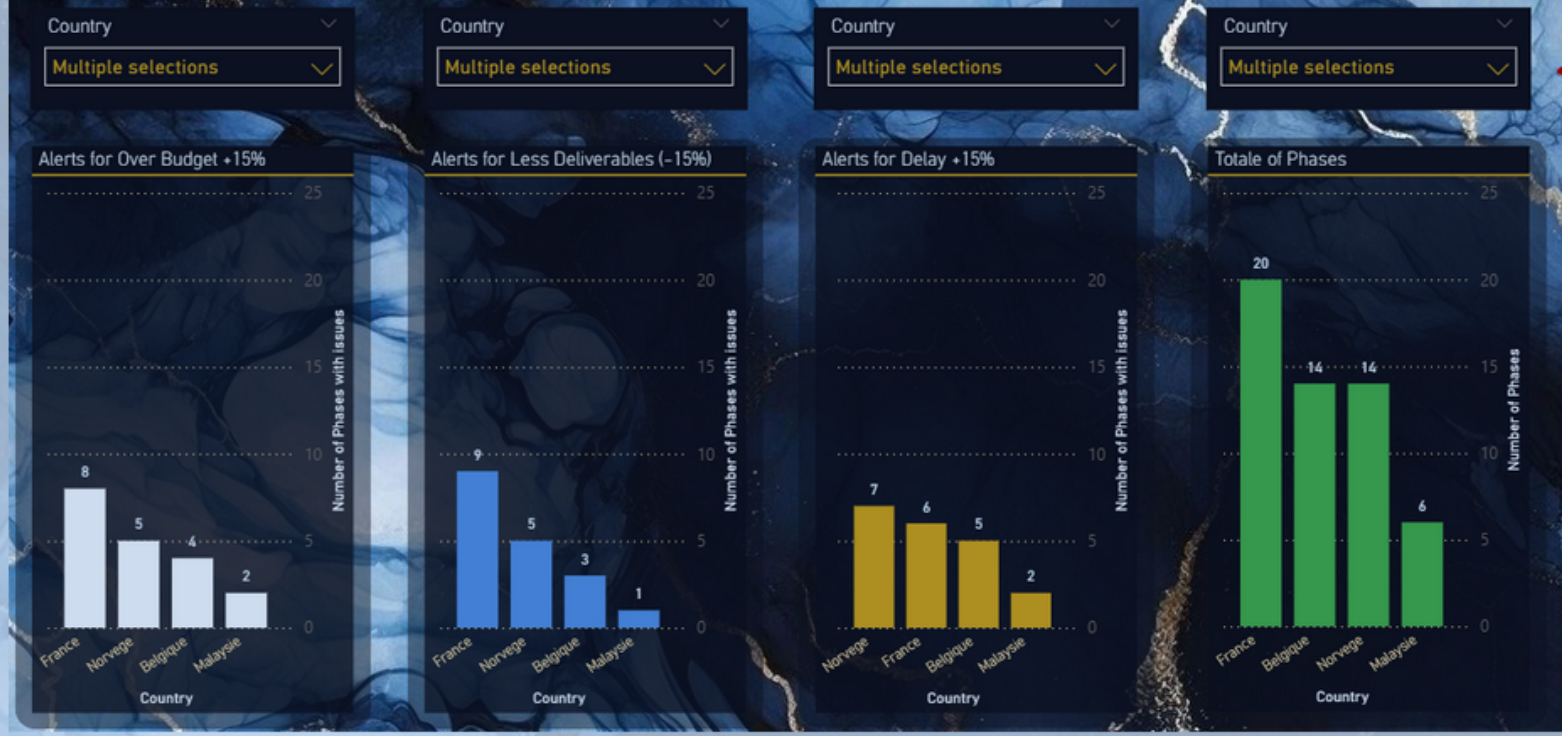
Country
Multiple selections

Country
Multiple selections

Country
Multiple selections

Country
Multiple selections

Alerts for Over Budget +15%
25
20
15
10
5
0
Number of Phases with issues
8
5
4
2
France
Norvege
Belgique
Malaysie
Country

Alerts for Less Deliverables (-15%)
25
20
15
10
5
0
Number of Phases with issues
9
5
3
1
France
Norvege
Belgique
Malaysie
Country

Alerts for Delay +15%
25
20
15
10
5
0
Number of Phases with issues
7
6
5
2
Norvege
France
Belgique
Malaysie
Country

Totale of Phases
25
20
15
10
5
0
Number of Phases
20
14
14
6
France
Belgique
Norvege
Malaysie
Country